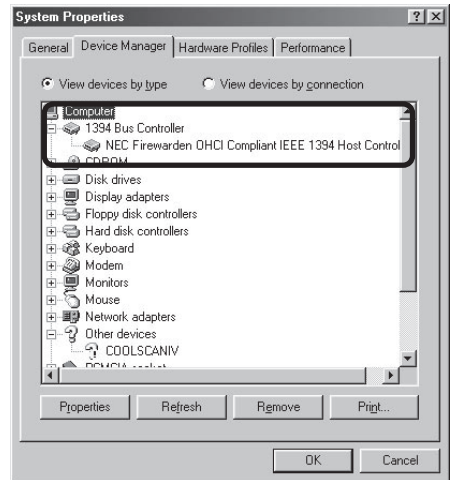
System Properties

?X

General | Device Manager | Hardware Profiles | Performance

View devices by type

View devices by connection

Computer
1394 Bus Controller
NEC Firewarden OHCI Compliant IEEE 1394 Host Control
CDROM
Disk drives
Display adapters
Floppy disk controllers
Hard disk controllers
Keyboard
Modem
Monitors
Mouse
Network adapters
Other devices
COOLSCANIV
PCMCIA socket

Properties

Refresh

Remove

Print...

OK

Cancel